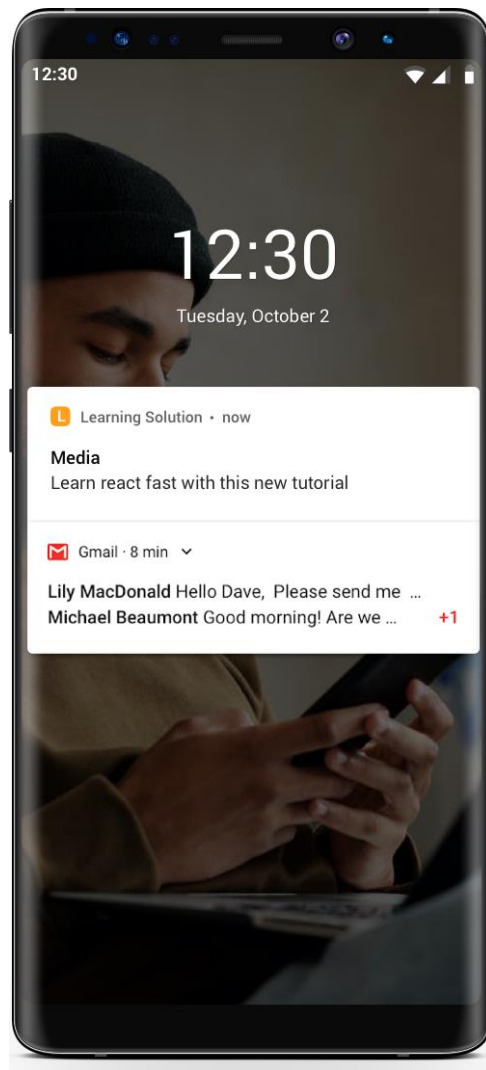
12:30

12:30
Tuesday, October 2

L Learning Solution • now

Media
Learn react fast with this new tutorial

Gmail · 8 min

Lily MacDonald Hello Dave, Please send me ...
Michael Beaumont Good morning! Are we ... +1